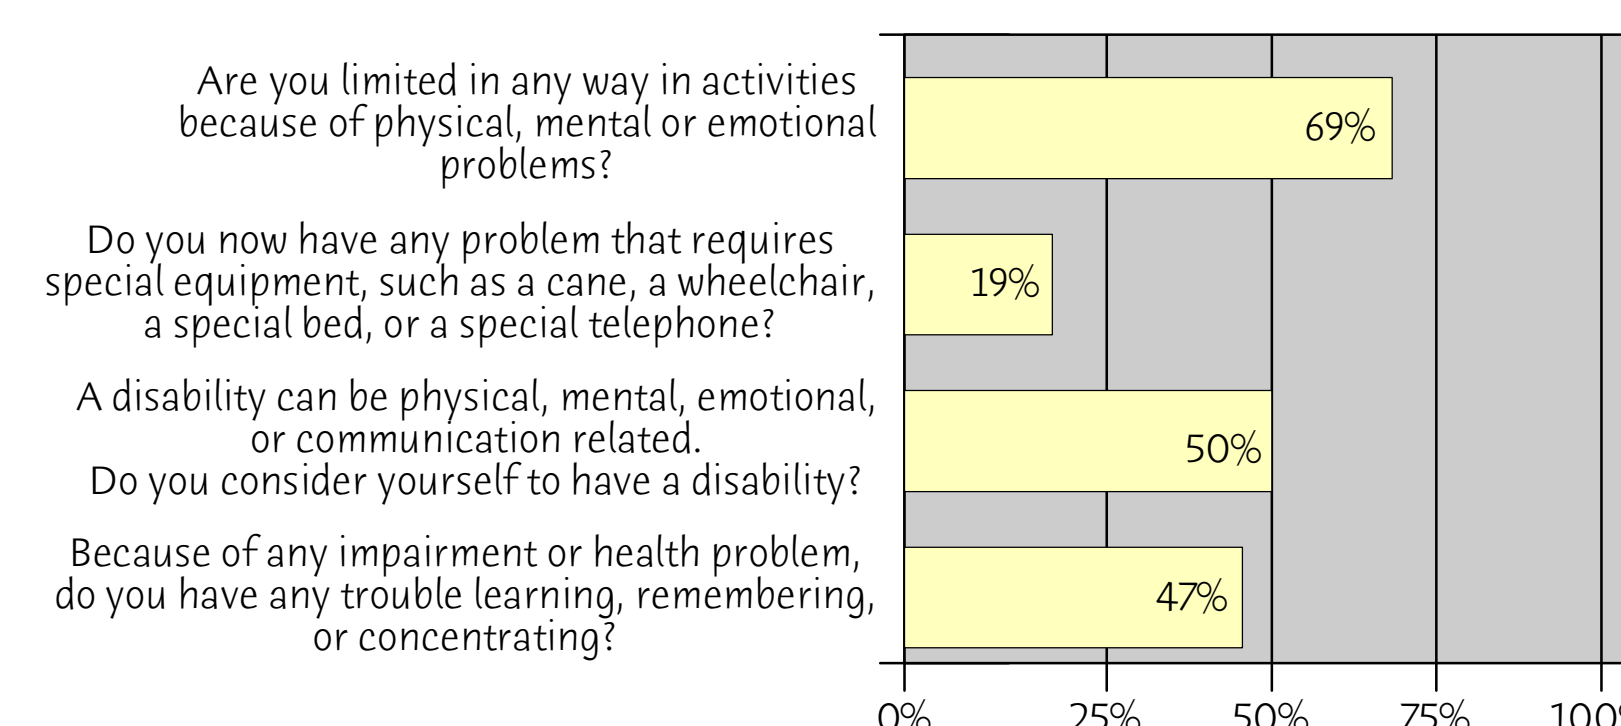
Are you limited in any way in activities because of physical, mental or emotional problems?

69%

Do you now have any problem that requires special equipment, such as a cane, a wheelchair, a special bed, or a special telephone?

19%

A disability can be physical, mental, emotional, or communication related. Do you consider yourself to have a disability?

50%

Because of any impairment or health problem, do you have any trouble learning, remembering, or concentrating?

47%

0%
25%
50%
75%
100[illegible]